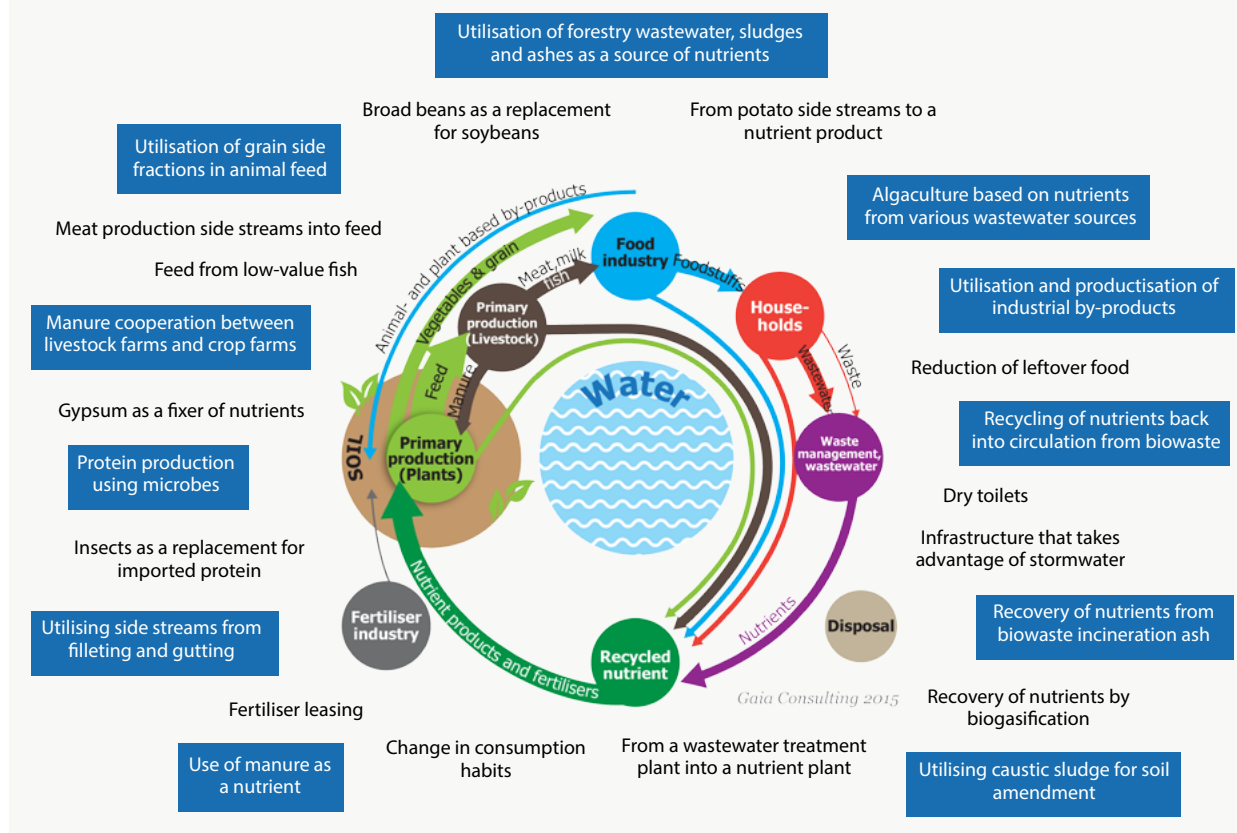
Utilisation of forestry wastewater, sludges and ashes as a source of nutrients

Broad beans as a replacement for soybeans

From potato side streams to a nutrient product

Utilisation of grain side fractions in animal feed

Algaculture based on nutrients from various wastewater sources

Meat production side streams into feed

Feed from low-value fish

Utilisation and productisation of industrial by-products

Manure cooperation between livestock farms and crop farms

Reduction of leftover food

Gypsum as a fixer of nutrients

Recycling of nutrients back into circulation from biowaste

Protein production using microbes

Dry toilets

Infrastructure that takes advantage of stormwater

Insects as a replacement for imported protein

Recovery of nutrients from biowaste incineration ash

Utilising side streams from filleting and gutting

Recovery of nutrients by biogasification

Fertiliser leasing

Change in consumption habits

From a wastewater treatment plant into a nutrient plant

Use of manure as a nutrient

Utilising caustic sludge for soil amendment

Animal- and plant based by-products
Vegetables & grain
Food industry
Foodstuffs
Meat, milk fish
Primary production (Livestock)
House-holds
Wastewater
Waste
Feed
Manure
Water
SOIL
Primary production (Plants)
Waste management, wastewater
Fertiliser industry
Nutrient products and fertilisers
Nutrients
Recycled nutrient
Disposal
Gaia Consulting 2015